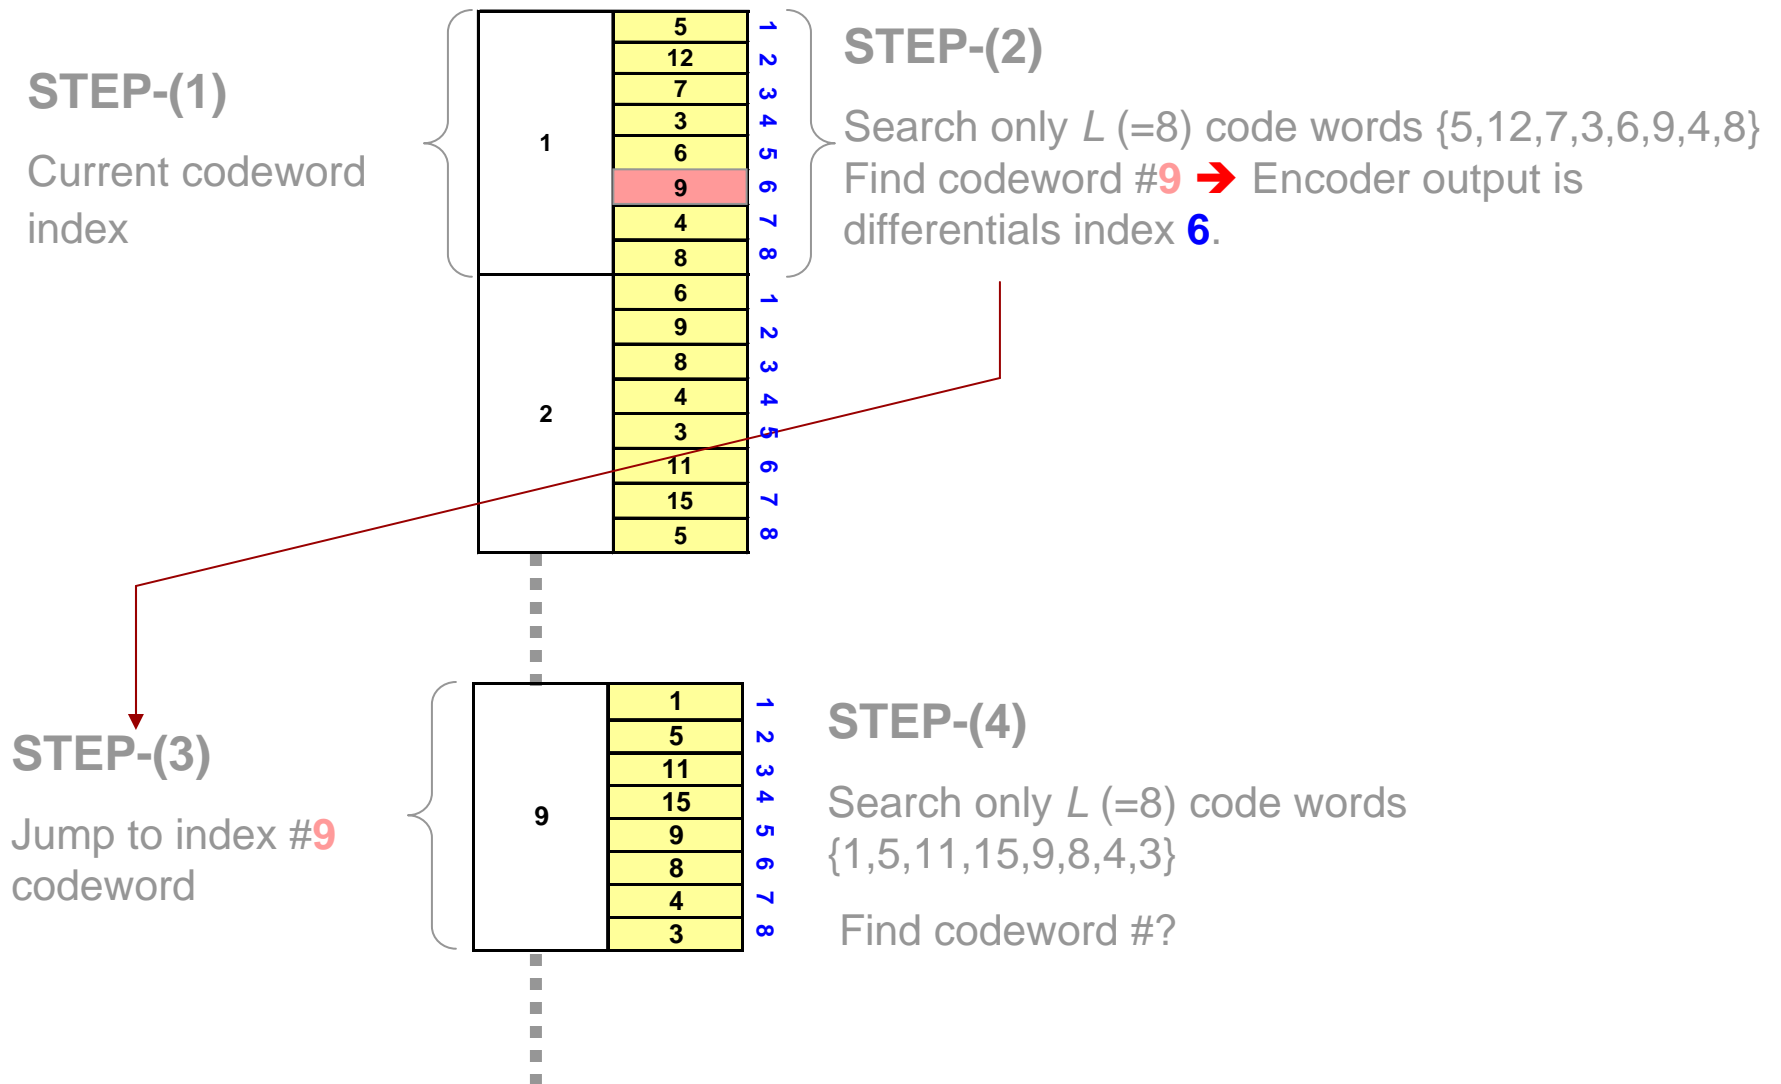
STEP-(1)

Current codeword index

| 1 | 5 | 1 |
|---|---|---|
| | 12 | 2 |
| | 7 | 3 |
| | 3 | 4 |
| | 6 | 5 |
| | 9 | 6 |
| | 4 | 7 |
| | 8 | 8 |
| 2 | 6 | 1 |
| | 9 | 2 |
| | 8 | 3 |
| | 4 | 4 |
| | 3 | 5 |
| | 11 | 6 |
| | 15 | 7 |
| | 5 | 8 |

STEP-(2)

Search only $L$ (=8) code words {5,12,7,3,6,9,4,8}
Find codeword #9 ➔ Encoder output is differentials index 6.

STEP-(3)

Jump to index #9 codeword

| 9 | 1 | 1 |
|---|---|---|
| | 5 | 2 |
| | 11 | 3 |
| | 15 | 4 |
| | 9 | 5 |
| | 8 | 6 |
| | 4 | 7 |
| | 3 | 8 |

STEP-(4)

Search only $L$ (=8) code words {1,5,11,15,9,8,4,3}

Find codeword #?